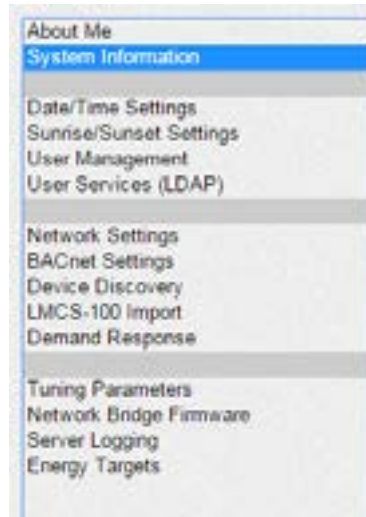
About Me
System Information

Date/Time Settings
Sunrise/Sunset Settings
User Management
User Services (LDAP)

Network Settings
BACnet Settings
Device Discovery
LMCS-100 Import
Demand Response

Tuning Parameters
Network Bridge Firmware
Server Logging
Energy Targets